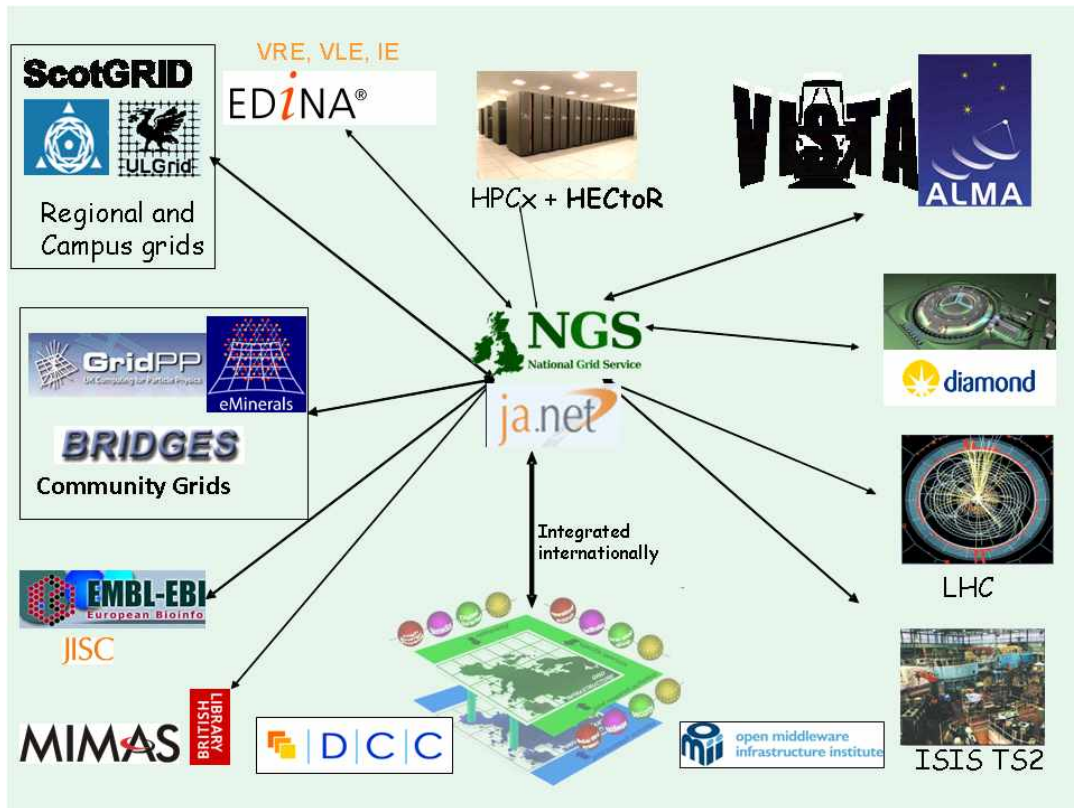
ScotGRID

ULGrid

Regional and Campus grids

VRE, VLE, IE

EDiNA®

HPCx + HECtoR

VISTA

ALMA

NGS
National Grid Service

ja.net

diamond

GridPP
UK Computing for Particle Physics

eMinerals

BRIDGES

Community Grids

Integrated internationally

LHC

EMBL-EBI
European Bioinfo

JISC

MIMAS

BRITISH LIBRARY

DCC

open middleware infrastructure institute

ISIS TS2